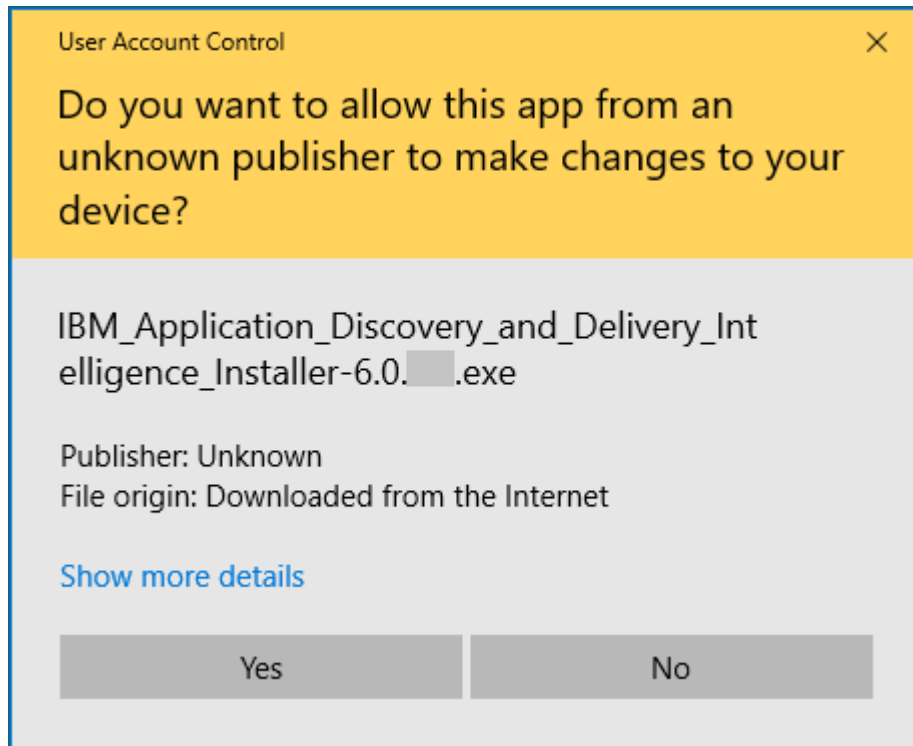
User Account Control

×

Do you want to allow this app from an unknown publisher to make changes to your device?

IBM_Application_Discovery_and_Delivery_Intelligence_Installer-6.0.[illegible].exe

Publisher: Unknown
File origin: Downloaded from the Internet

Show more details

Yes

No